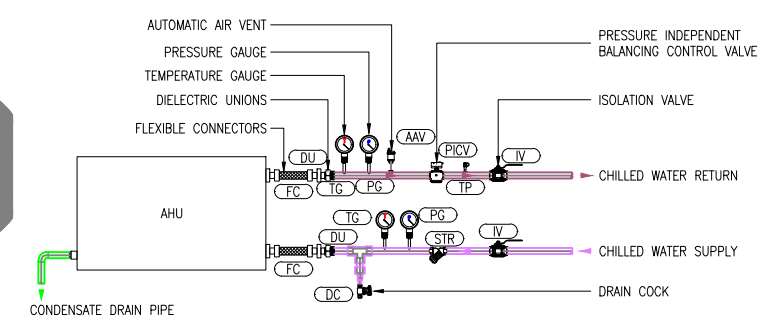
AUTOMATIC AIR VENT
PRESSURE GAUGE
TEMPERATURE GAUGE
DIELECTRIC UNIONS
FLEXIBLE CONNECTORS
PRESSURE INDEPENDENT BALANCING CONTROL VALVE
ISOLATION VALVE
AAV
PICV
DU
IV
FC
TG
PG
TP
CHILLED WATER RETURN
AHU
TG
PG
DU
STR
IV
CHILLED WATER SUPPLY
FC
DC
DRAIN COCK
CONDENSATE DRAIN PIPE